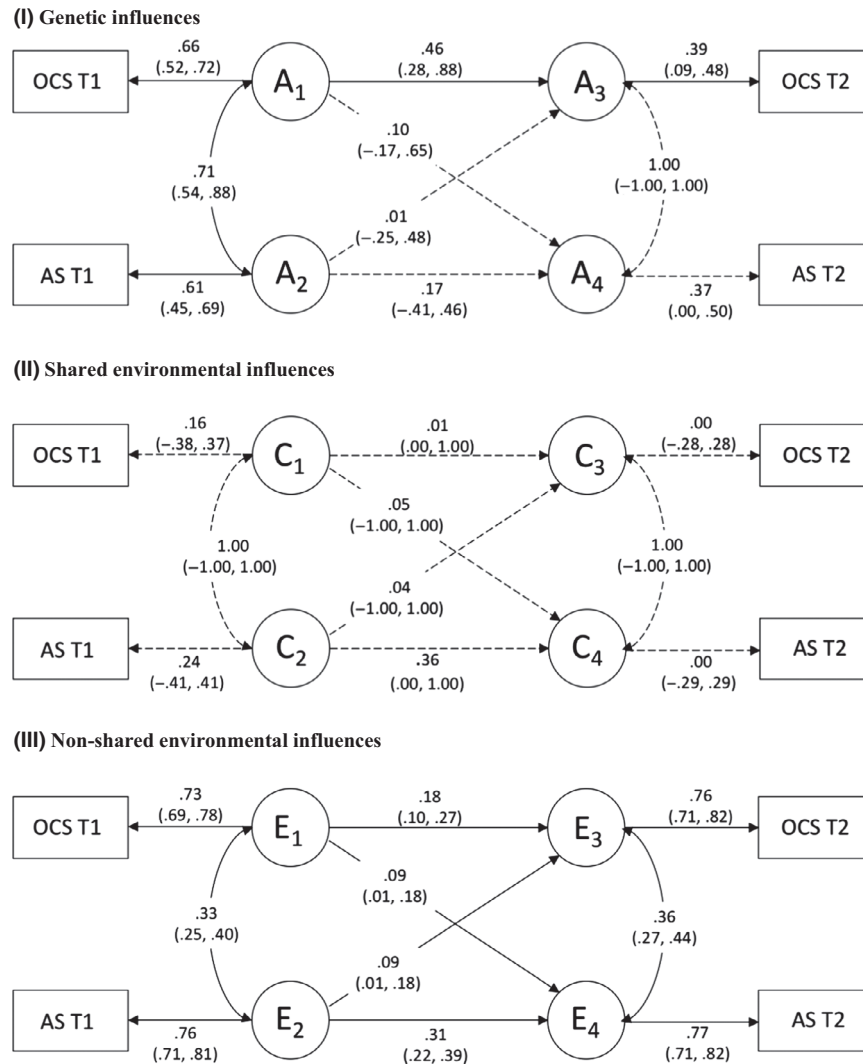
(I) Genetic influences

OCS T1
.66
(.52, .72)
$A_1$
.46
(.28, .88)
$A_3$
.39
(.09, .48)
OCS T2

.10
(−.17, .65)

.71
(.54, .88)

1.00
(−1.00, 1.00)

.01
(−.25, .48)

AS T1
.61
(.45, .69)
$A_2$
.17
(−.41, .46)
$A_4$
.37
(.00, .50)
AS T2

(II) Shared environmental influences

OCS T1
.16
(−.38, .37)
$C_1$
.01
(.00, 1.00)
$C_3$
.00
(−.28, .28)
OCS T2

.05
(−1.00, 1.00)

1.00
(−1.00, 1.00)

1.00
(−1.00, 1.00)

.04
(−1.00, 1.00)

AS T1
.24
(−.41, .41)
$C_2$
.36
(.00, 1.00)
$C_4$
.00
(−.29, .29)
AS T2

(III) Non-shared environmental influences

OCS T1
.73
(.69, .78)
$E_1$
.18
(.10, .27)
$E_3$
.76
(.71, .82)
OCS T2

.09
(.01, .18)

.33
(.25, .40)

.36
(.27, .44)

.09
(.01, .18)

AS T1
.76
(.71, .81)
$E_2$
.31
(.22, .39)
$E_4$
.77
(.71, .82)
AS T2